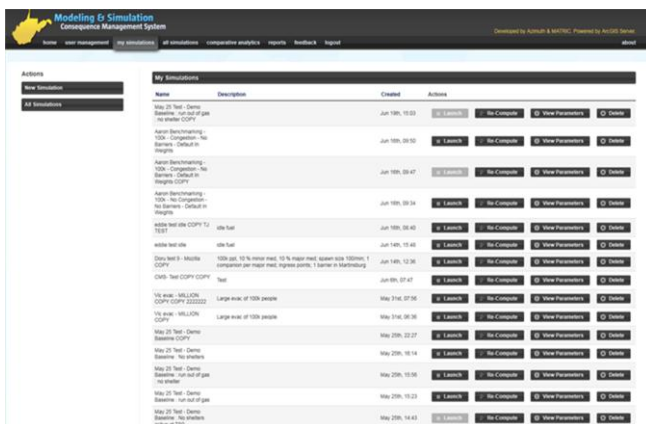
Modeling & Simulation
Consequence Management System

home user management my simulations all simulations comparative analytics reports feedback logout

Developed by Azimuth & MATRIC. Powered by ArcGIS Server.

about

Actions

New Simulation

All Simulations

My Simulations

| Name | Description | Created | Actions | | | |
|---|---|---|---|---|---|---|
| May 25 Test - Demo Baseline : run out of gas : no shelter COPY | | Jun 19th, 15:03 | Launch | Re-Compute | View Parameters | Delete |
| Aaron Benchmarking - 100k - Congestion - No Barriers - Default in Weights | | Jun 16th, 09:50 | Launch | Re-Compute | View Parameters | Delete |
| Aaron Benchmarking - 100k - Congestion - No Barriers - Default in Weights COPY | | Jun 16th, 09:47 | Launch | Re-Compute | View Parameters | Delete |
| Aaron Benchmarking - 100k - No Congestion - No Barriers - Default in Weights | | Jun 16th, 09:34 | Launch | Re-Compute | View Parameters | Delete |
| eddie test site COPY TJ TEST | site fuel | Jun 16th, 08:40 | Launch | Re-Compute | View Parameters | Delete |
| eddie test site | site fuel | Jun 14th, 15:48 | Launch | Re-Compute | View Parameters | Delete |
| Doru test 9 - Mozilla COPY | 100k ppl, 10 % minor med, 10 % major med, spawn size 100mm, 1 companion per major med, ingress points, 1 barrier in Martinsburg | Jun 14th, 12:36 | Launch | Re-Compute | View Parameters | Delete |
| CMS- Test COPY COPY | Test | Jun 6th, 07:47 | Launch | Re-Compute | View Parameters | Delete |
| Vic evac - MILLION COPY COPY 2222222 | Large evac of 100k people | May 31st, 07:56 | Launch | Re-Compute | View Parameters | Delete |
| Vic evac - MILLION COPY | Large evac of 100k people | May 31st, 06:36 | Launch | Re-Compute | View Parameters | Delete |
| May 25 Test - Demo Baseline COPY | | May 25th, 22:27 | Launch | Re-Compute | View Parameters | Delete |
| May 25 Test - Demo Baseline : No shelters | | May 25th, 16:14 | Launch | Re-Compute | View Parameters | Delete |
| May 25 Test - Demo Baseline : run out of gas : no shelter | | May 25th, 15:56 | Launch | Re-Compute | View Parameters | Delete |
| May 25 Test - Demo Baseline : run out of gas | | May 25th, 15:23 | Launch | Re-Compute | View Parameters | Delete |
| May 25 Test - Demo Baseline : No shelters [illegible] | | May 25th, 14:43 | Launch | Re-Compute | View Parameters | Delete |